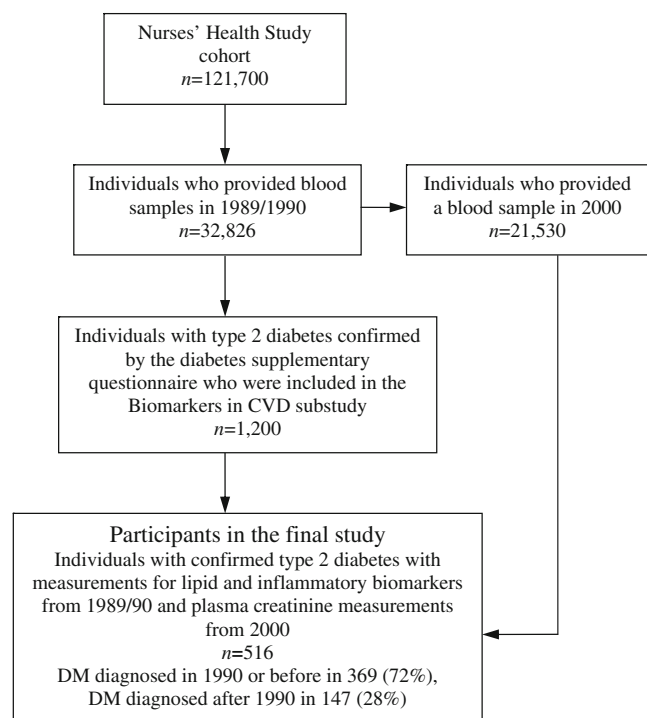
Nurses' Health Study cohort
$n$=121,700

Individuals who provided blood samples in 1989/1990
$n$=32,826

Individuals who provided a blood sample in 2000
$n$=21,530

Individuals with type 2 diabetes confirmed by the diabetes supplementary questionnaire who were included in the Biomarkers in CVD substudy
$n$=1,200

Participants in the final study
Individuals with confirmed type 2 diabetes with measurements for lipid and inflammatory biomarkers from 1989/90 and plasma creatinine measurements from 2000
$n$=516
DM diagnosed in 1990 or before in 369 (72%),
DM diagnosed after 1990 in 147 (28%)